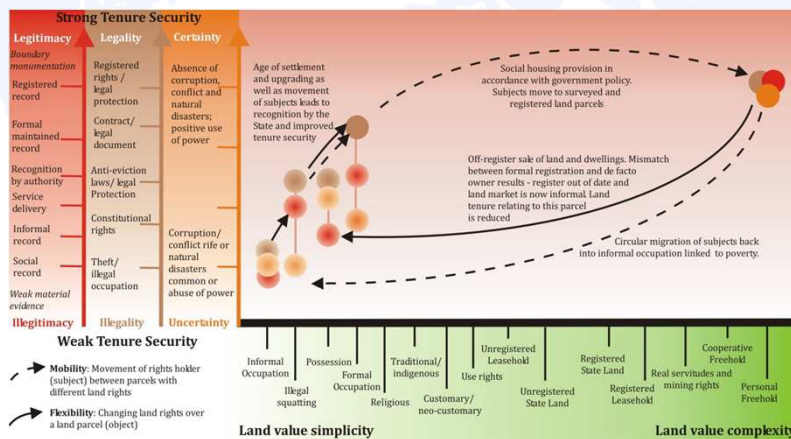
Strong Tenure Security

Legitimacy

Boundary monumentation

Registered record

Formal maintained record

Recognition by authority

Service delivery

Informal record

Social record

Weak material evidence

Illegitimacy

Legality

Registered rights / legal protection

Contract/ legal document

Anti-eviction laws/ legal Protection

Constitutional rights

Theft/ illegal occupation

Illegality

Certainty

Absence of corruption, conflict and natural disasters; positive use of power

Corruption/ conflict rife or natural disasters common or abuse of power

Uncertainty

Age of settlement and upgrading as well as movement of subjects leads to recognition by the State and improved tenure security

Social housing provision in accordance with government policy. Subjects move to surveyed and registered land parcels

Off-register sale of land and dwellings. Mismatch between formal registration and de facto owner results - register out of date and land market is now informal. Land tenure relating to this parcel is reduced

Circular migration of subjects back into informal occupation linked to poverty.

Weak Tenure Security

Mobility: Movement of rights holder (subject) between parcels with different land rights

Flexibility: Changing land rights over a land parcel (object)

Informal Occupation

Illegal squatting

Possession

Formal Occupation

Religious

Traditional/ indigenous

Customary/ neo-customary

Use rights

Unregistered Leasehold

Unregistered State Land

Registered State Land

Registered Leasehold

Real servitudes and mining rights

Cooperative Freehold

Personal Freehold

Land value simplicity

Land value complexity